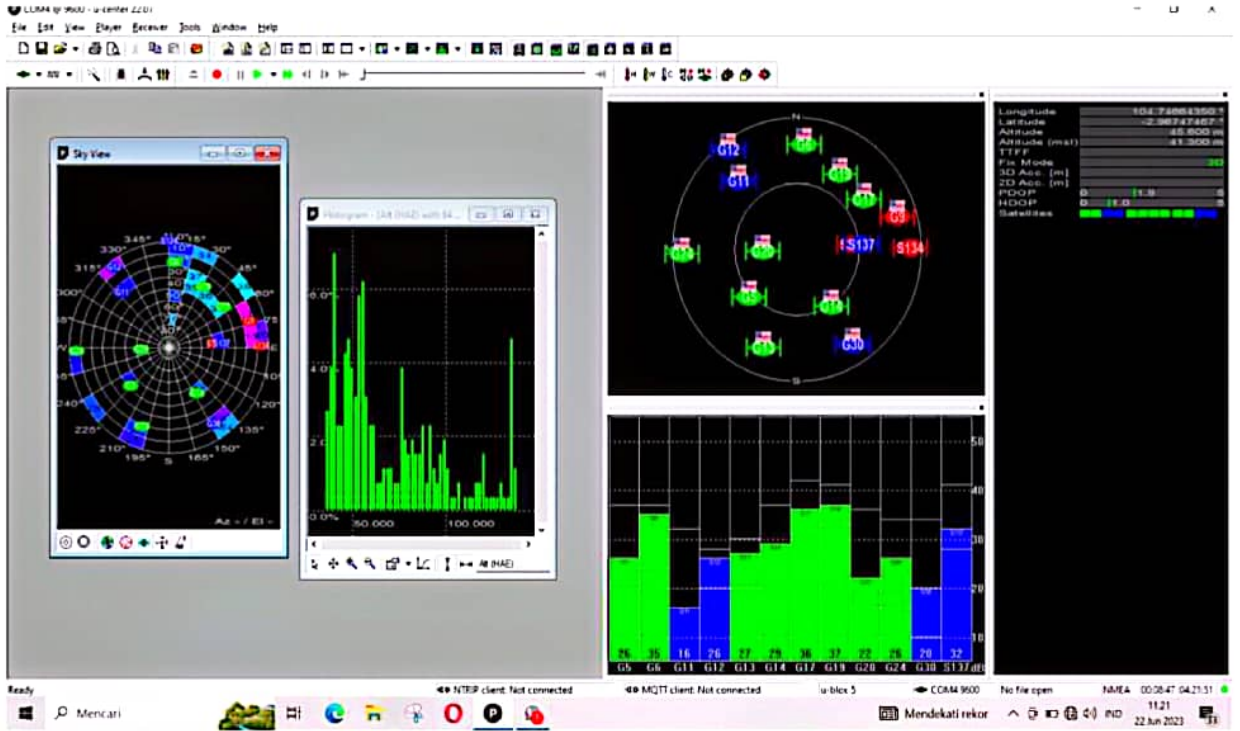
COM4 @ 9600 - u-center 22.07
File Edit View Player Receiver Tools Window Help

Sky View
345° 15° 30° 330° 45° 315° 60° 300° E 240° 120° 225° 135° 210° 150° 195° S 165°
G11 S137
Az - / El -

Histogram - [Alt (HAE) with 84...
6.0 4.0 2.0 0.0% 50.000 100.000
Alt (HAE)

N
G12 G6 G11 G13 G14 G3 G24 S137 S134 G19 G5 G17 G30 G20 S

Longitude 104.74864350 °
Latitude -2.98747457 °
Altitude 45.800 m
Altitude (msl) 41.300 m
TTFF
Fix Mode 3D
3D Acc. [m]
2D Acc. [m]
PDOP 0 1.9 5
HDOP 0 1.0 5
Satellites

50 40 30 20 10
| 26 | 35 | 16 | 26 | 27 | 29 | 36 | 37 | 22 | 26 | 20 | 32 |
| G5 | G6 | G11 | G12 | G13 | G14 | G17 | G19 | G20 | G24 | G30 | S137 |
dB

Ready
NTRIP client: Not connected
MQTT client: Not connected
u-blox 5
COM4 9600
No file open
NMEA 00:08:47 04:21:51

Mencari
Mendekati rekor
IND
11.21
22 Jun 2023